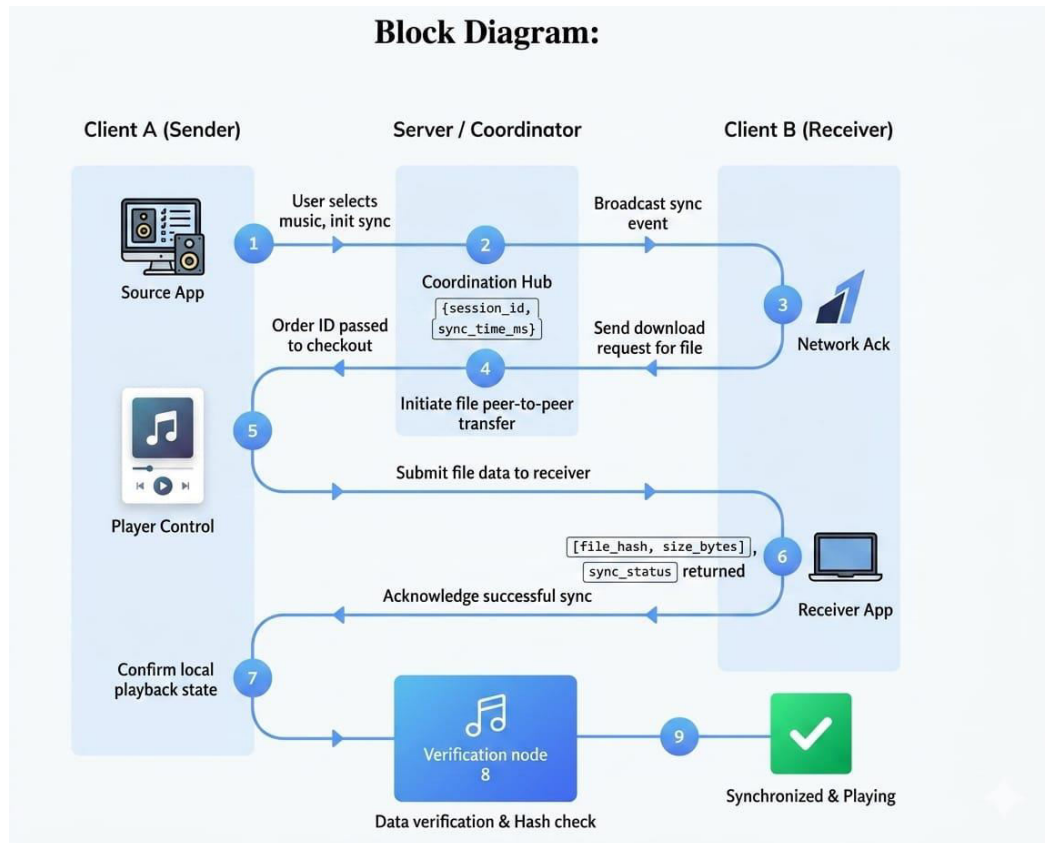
Block Diagram:

Client A (Sender)

Server / Coordinator

Client B (Receiver)

Source App

1

User selects music, init sync

2

Broadcast sync event

Coordination Hub

{session_id, sync_time_ms}

3

Network Ack

Order ID passed to checkout

Send download request for file

4

Initiate file peer-to-peer transfer

5

Player Control

Submit file data to receiver

[file_hash, size_bytes], sync_status returned

6

Receiver App

Acknowledge successful sync

Confirm local playback state

7

Verification node 8

9

Synchronized & Playing

Data verification & Hash check